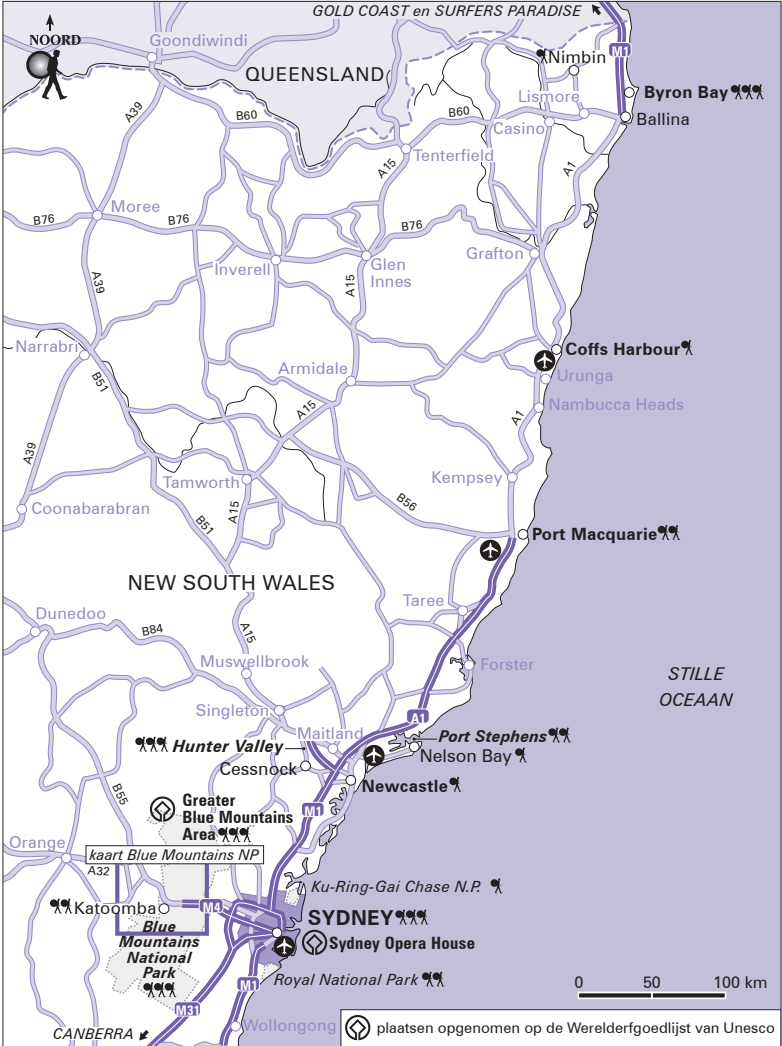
NOORD
GOLD COAST en SURFERS PARADISE
Goondiwindi
QUEENSLAND
Nimbin
M1
Byron Bay
Lismore
Ballina
Casino
B60
B60
A39
Tenterfield
A15
A1
B76
Moree
B76
B76
Grafton
Inverell
Glen Innes
A15
A39
Narrabri
Coffs Harbour
Urunga
Armidale
B51
Nambucca Heads
A1
A15
A39
Tamworth
Kempsey
B56
Coonabarabran
B51
A15
Port Macquarie
NEW SOUTH WALES
Dunedoo
Taree
B84
A15
Forster
Muswellbrook
STILLE OCEAAN
Singleton
A1
Maitland
Port Stephens
Hunter Valley
Nelson Bay
Cessnock
Newcastle
B55
Greater Blue Mountains Area
M1
Orange
kaart Blue Mountains NP
A32
Ku-Ring-Gai Chase N.P.
Katoomba
M4
SYDNEY
Blue Mountains National Park
Sydney Opera House
Royal National Park
M1
0
50
100 km
M31
CANBERRA
Wollongong
plaatsen opgenomen op de Werelderfgoedlijst van Unesco